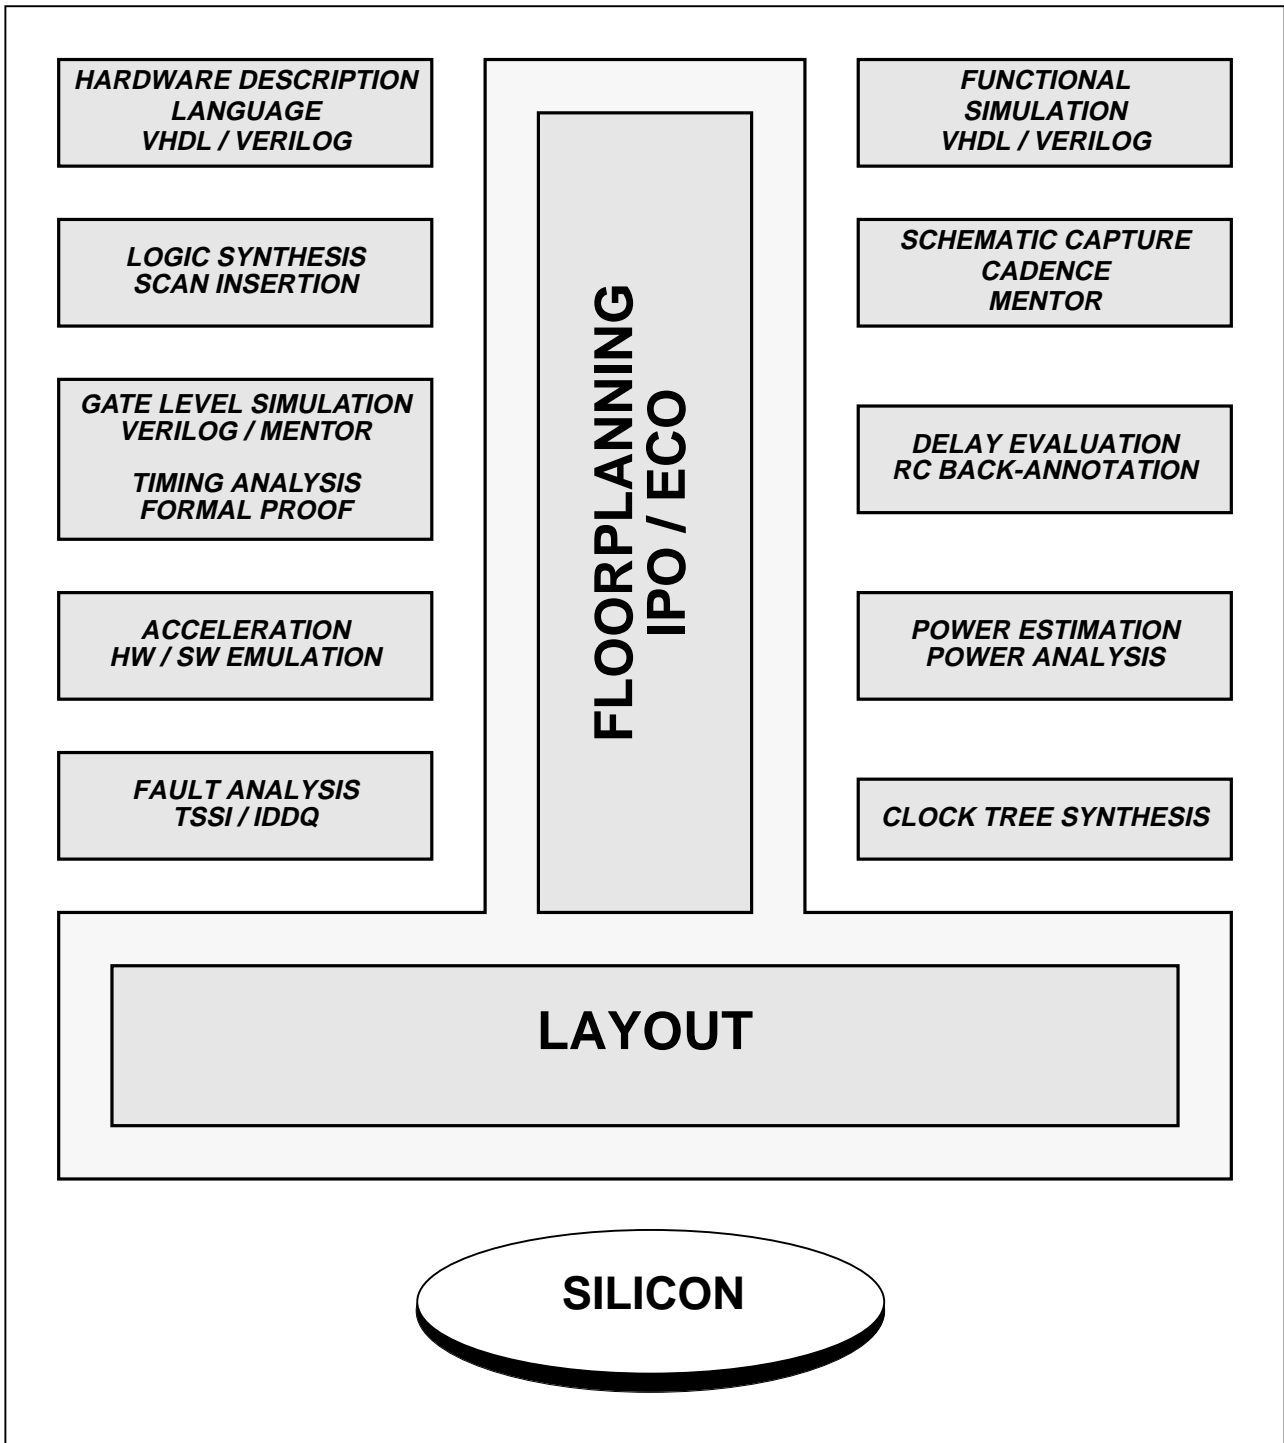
HARDWARE DESCRIPTION LANGUAGE VHDL / VERILOG

FUNCTIONAL SIMULATION VHDL / VERILOG

LOGIC SYNTHESIS SCAN INSERTION

SCHEMATIC CAPTURE CADENCE MENTOR

GATE LEVEL SIMULATION VERILOG / MENTOR

TIMING ANALYSIS FORMAL PROOF

DELAY EVALUATION RC BACK-ANNOTATION

ACCELERATION HW / SW EMULATION

POWER ESTIMATION POWER ANALYSIS

FAULT ANALYSIS TSSI / IDDQ

CLOCK TREE SYNTHESIS

FLOORPLANNING IPO / ECO

LAYOUT

SILICON